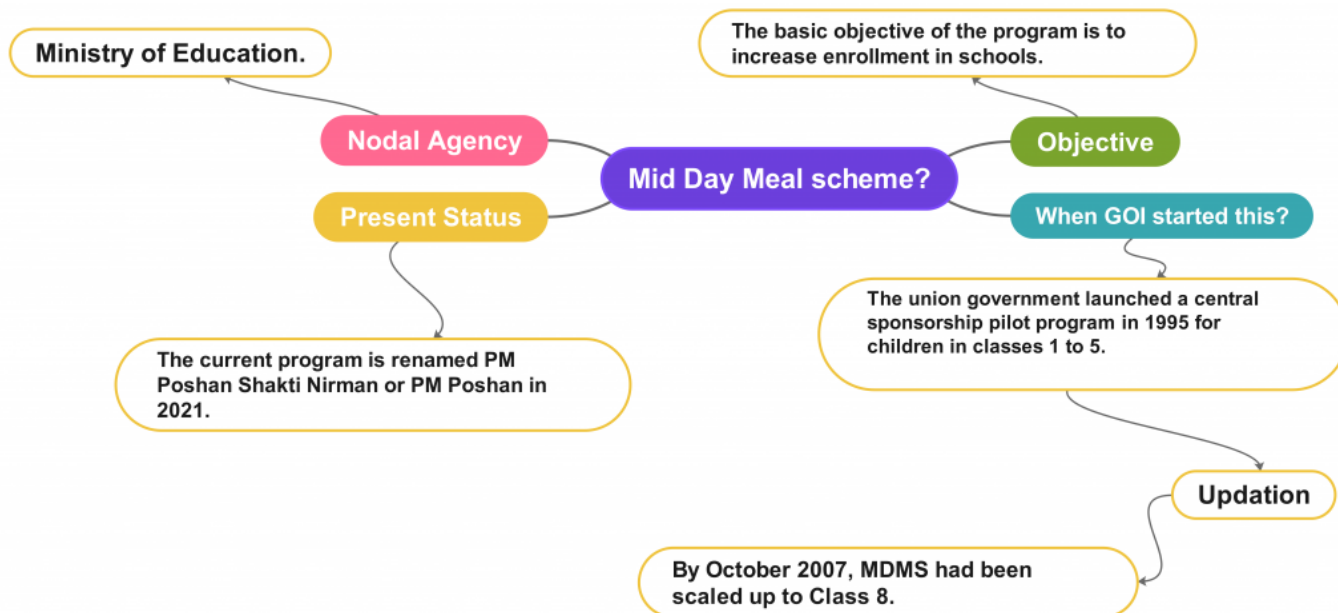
Mid Day Meal scheme?

Nodal Agency

Ministry of Education.

Present Status

The current program is renamed PM Poshan Shakti Nirman or PM Poshan in 2021.

Objective

The basic objective of the program is to increase enrollment in schools.

When GOI started this?

The union government launched a central sponsorship pilot program in 1995 for children in classes 1 to 5.

Updation

By October 2007, MDMS had been scaled up to Class 8.